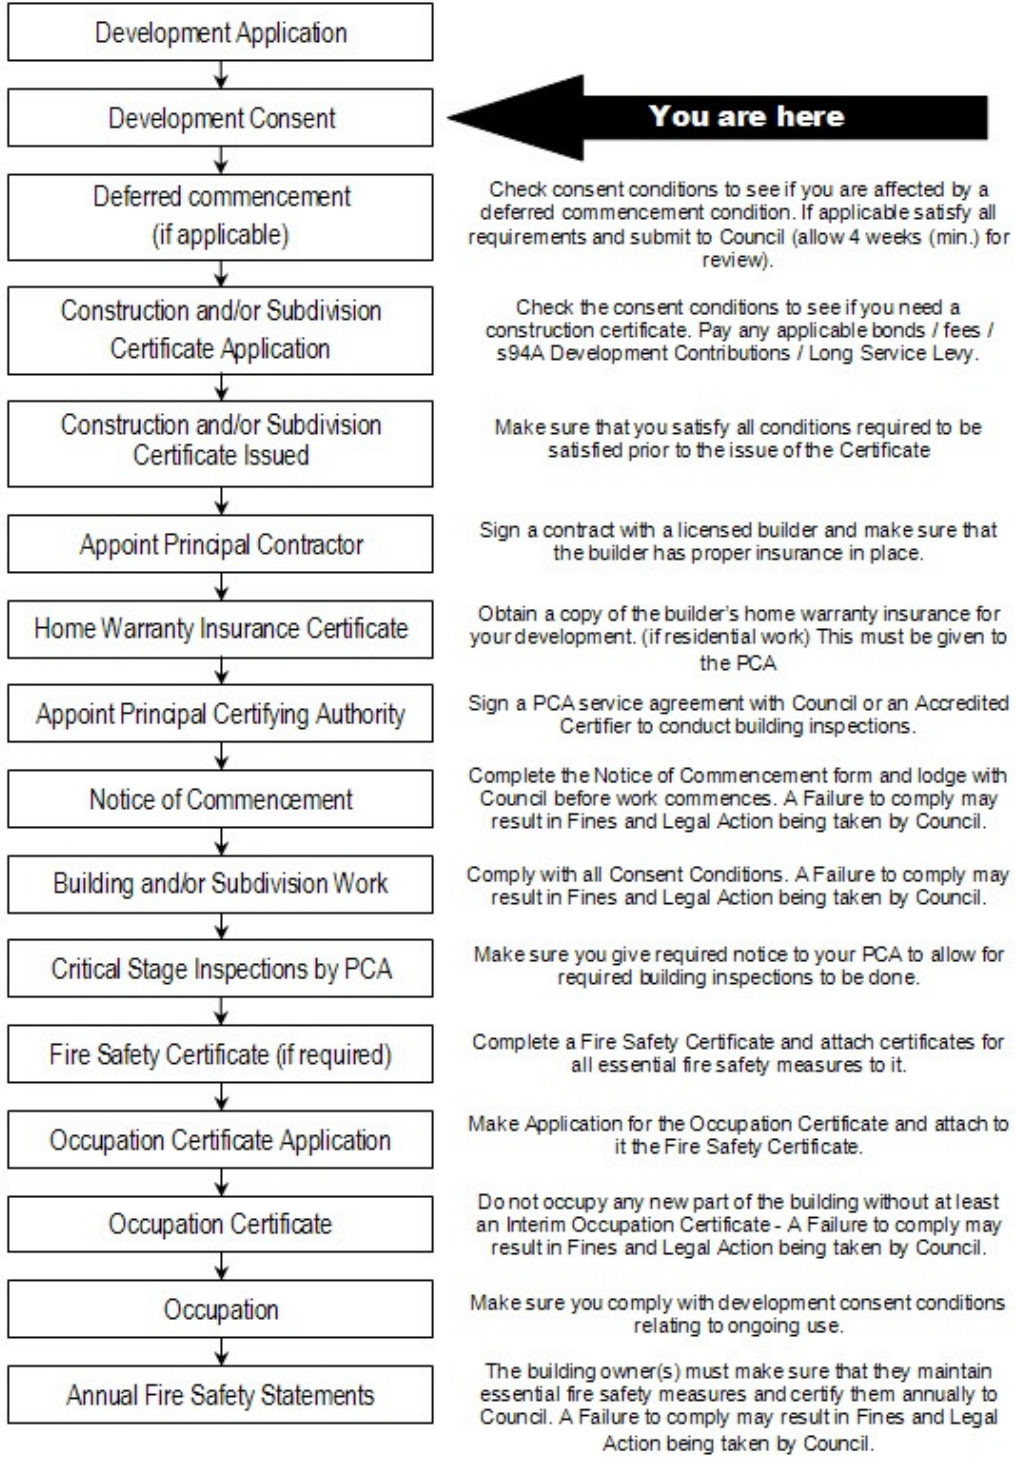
Development Application

Development Consent

You are here

Deferred commencement (if applicable)

Check consent conditions to see if you are affected by a deferred commencement condition. If applicable satisfy all requirements and submit to Council (allow 4 weeks (min.) for review).

Construction and/or Subdivision Certificate Application

Check the consent conditions to see if you need a construction certificate. Pay any applicable bonds / fees / s94A Development Contributions / Long Service Levy.

Construction and/or Subdivision Certificate Issued

Make sure that you satisfy all conditions required to be satisfied prior to the issue of the Certificate

Appoint Principal Contractor

Sign a contract with a licensed builder and make sure that the builder has proper insurance in place.

Home Warranty Insurance Certificate

Obtain a copy of the builder's home warranty insurance for your development. (if residential work) This must be given to the PCA

Appoint Principal Certifying Authority

Sign a PCA service agreement with Council or an Accredited Certifier to conduct building inspections.

Notice of Commencement

Complete the Notice of Commencement form and lodge with Council before work commences. A Failure to comply may result in Fines and Legal Action being taken by Council.

Building and/or Subdivision Work

Comply with all Consent Conditions. A Failure to comply may result in Fines and Legal Action being taken by Council.

Critical Stage Inspections by PCA

Make sure you give required notice to your PCA to allow for required building inspections to be done.

Fire Safety Certificate (if required)

Complete a Fire Safety Certificate and attach certificates for all essential fire safety measures to it.

Occupation Certificate Application

Make Application for the Occupation Certificate and attach to it the Fire Safety Certificate.

Occupation Certificate

Do not occupy any new part of the building without at least an Interim Occupation Certificate - A Failure to comply may result in Fines and Legal Action being taken by Council.

Occupation

Make sure you comply with development consent conditions relating to ongoing use.

Annual Fire Safety Statements

The building owner(s) must make sure that they maintain essential fire safety measures and certify them annually to Council. A Failure to comply may result in Fines and Legal Action being taken by Council.